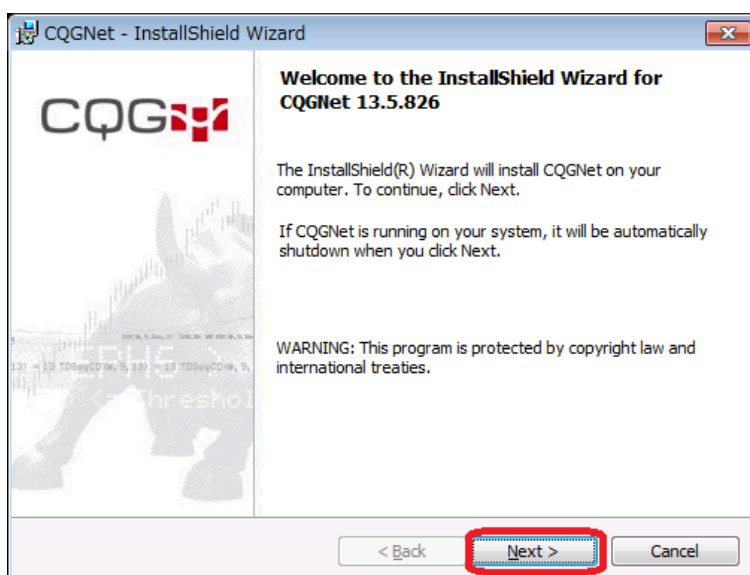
CQGNet - InstallShield Wizard

CQG

Welcome to the InstallShield Wizard for CQGNet 13.5.826

The InstallShield(R) Wizard will install CQGNet on your computer. To continue, click Next.

If CQGNet is running on your system, it will be automatically shutdown when you click Next.

WARNING: This program is protected by copyright law and international treaties.

< Back
Next >
Cancel